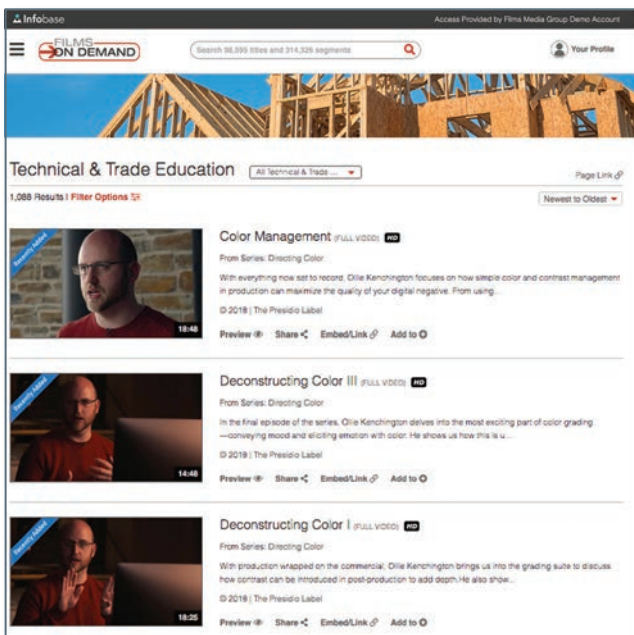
Infobase

Access Provided by Films Media Group Demo Account

FILMS ON DEMAND

Search 98,595 titles and 314,526 segments

Your Profile

Technical & Trade Education

All Technical & Trade ...

Page Link

1,088 Results | Filter Options

Newest to Oldest

Recently Added

18:48

Color Management (FULL VIDEO) HD

From Series: Directing Color

With everything now set to record, Ollie Kenchington focuses on how simple color and contrast management in production can maximize the quality of your digital negative. From using...

© 2019 | The Presidio Label

Preview Share Embed/Link Add to

Recently Added

14:48

Deconstructing Color III (FULL VIDEO) HD

From Series: Directing Color

In the final episode of the series, Ollie Kenchington delves into the most exciting part of color grading—conveying mood and eliciting emotion with color. He shows us how this is u...

© 2019 | The Presidio Label

Preview Share Embed/Link Add to

Recently Added

18:25

Deconstructing Color I (FULL VIDEO) HD

From Series: Directing Color

With production wrapped on the commercial, Ollie Kenchington brings us into the grading suite to discuss how contrast can be introduced in post-production to add depth. He also show...

© 2019 | The Presidio Label

Preview Share Embed/Link Add to